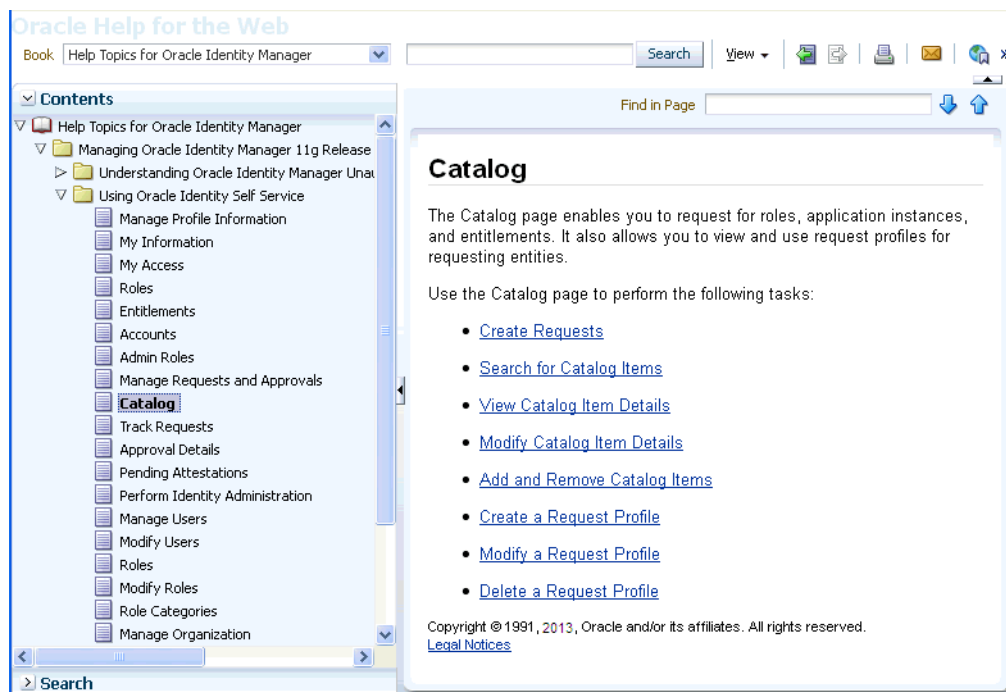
Oracle Help for the Web

Book Help Topics for Oracle Identity Manager

Search View

Contents

Help Topics for Oracle Identity Manager
Managing Oracle Identity Manager 11g Release
Understanding Oracle Identity Manager Una
Using Oracle Identity Self Service
Manage Profile Information
My Information
My Access
Roles
Entitlements
Accounts
Admin Roles
Manage Requests and Approvals
Catalog
Track Requests
Approval Details
Pending Attestations
Perform Identity Administration
Manage Users
Modify Users
Roles
Modify Roles
Role Categories
Manage Organization

Search

Find in Page

Catalog

The Catalog page enables you to request for roles, application instances, and entitlements. It also allows you to view and use request profiles for requesting entities.

Use the Catalog page to perform the following tasks:

- Create Requests
- Search for Catalog Items
- View Catalog Item Details
- Modify Catalog Item Details
- Add and Remove Catalog Items
- Create a Request Profile
- Modify a Request Profile
- Delete a Request Profile

Copyright © 1991, 2013, Oracle and/or its affiliates. All rights reserved.
Legal Notices